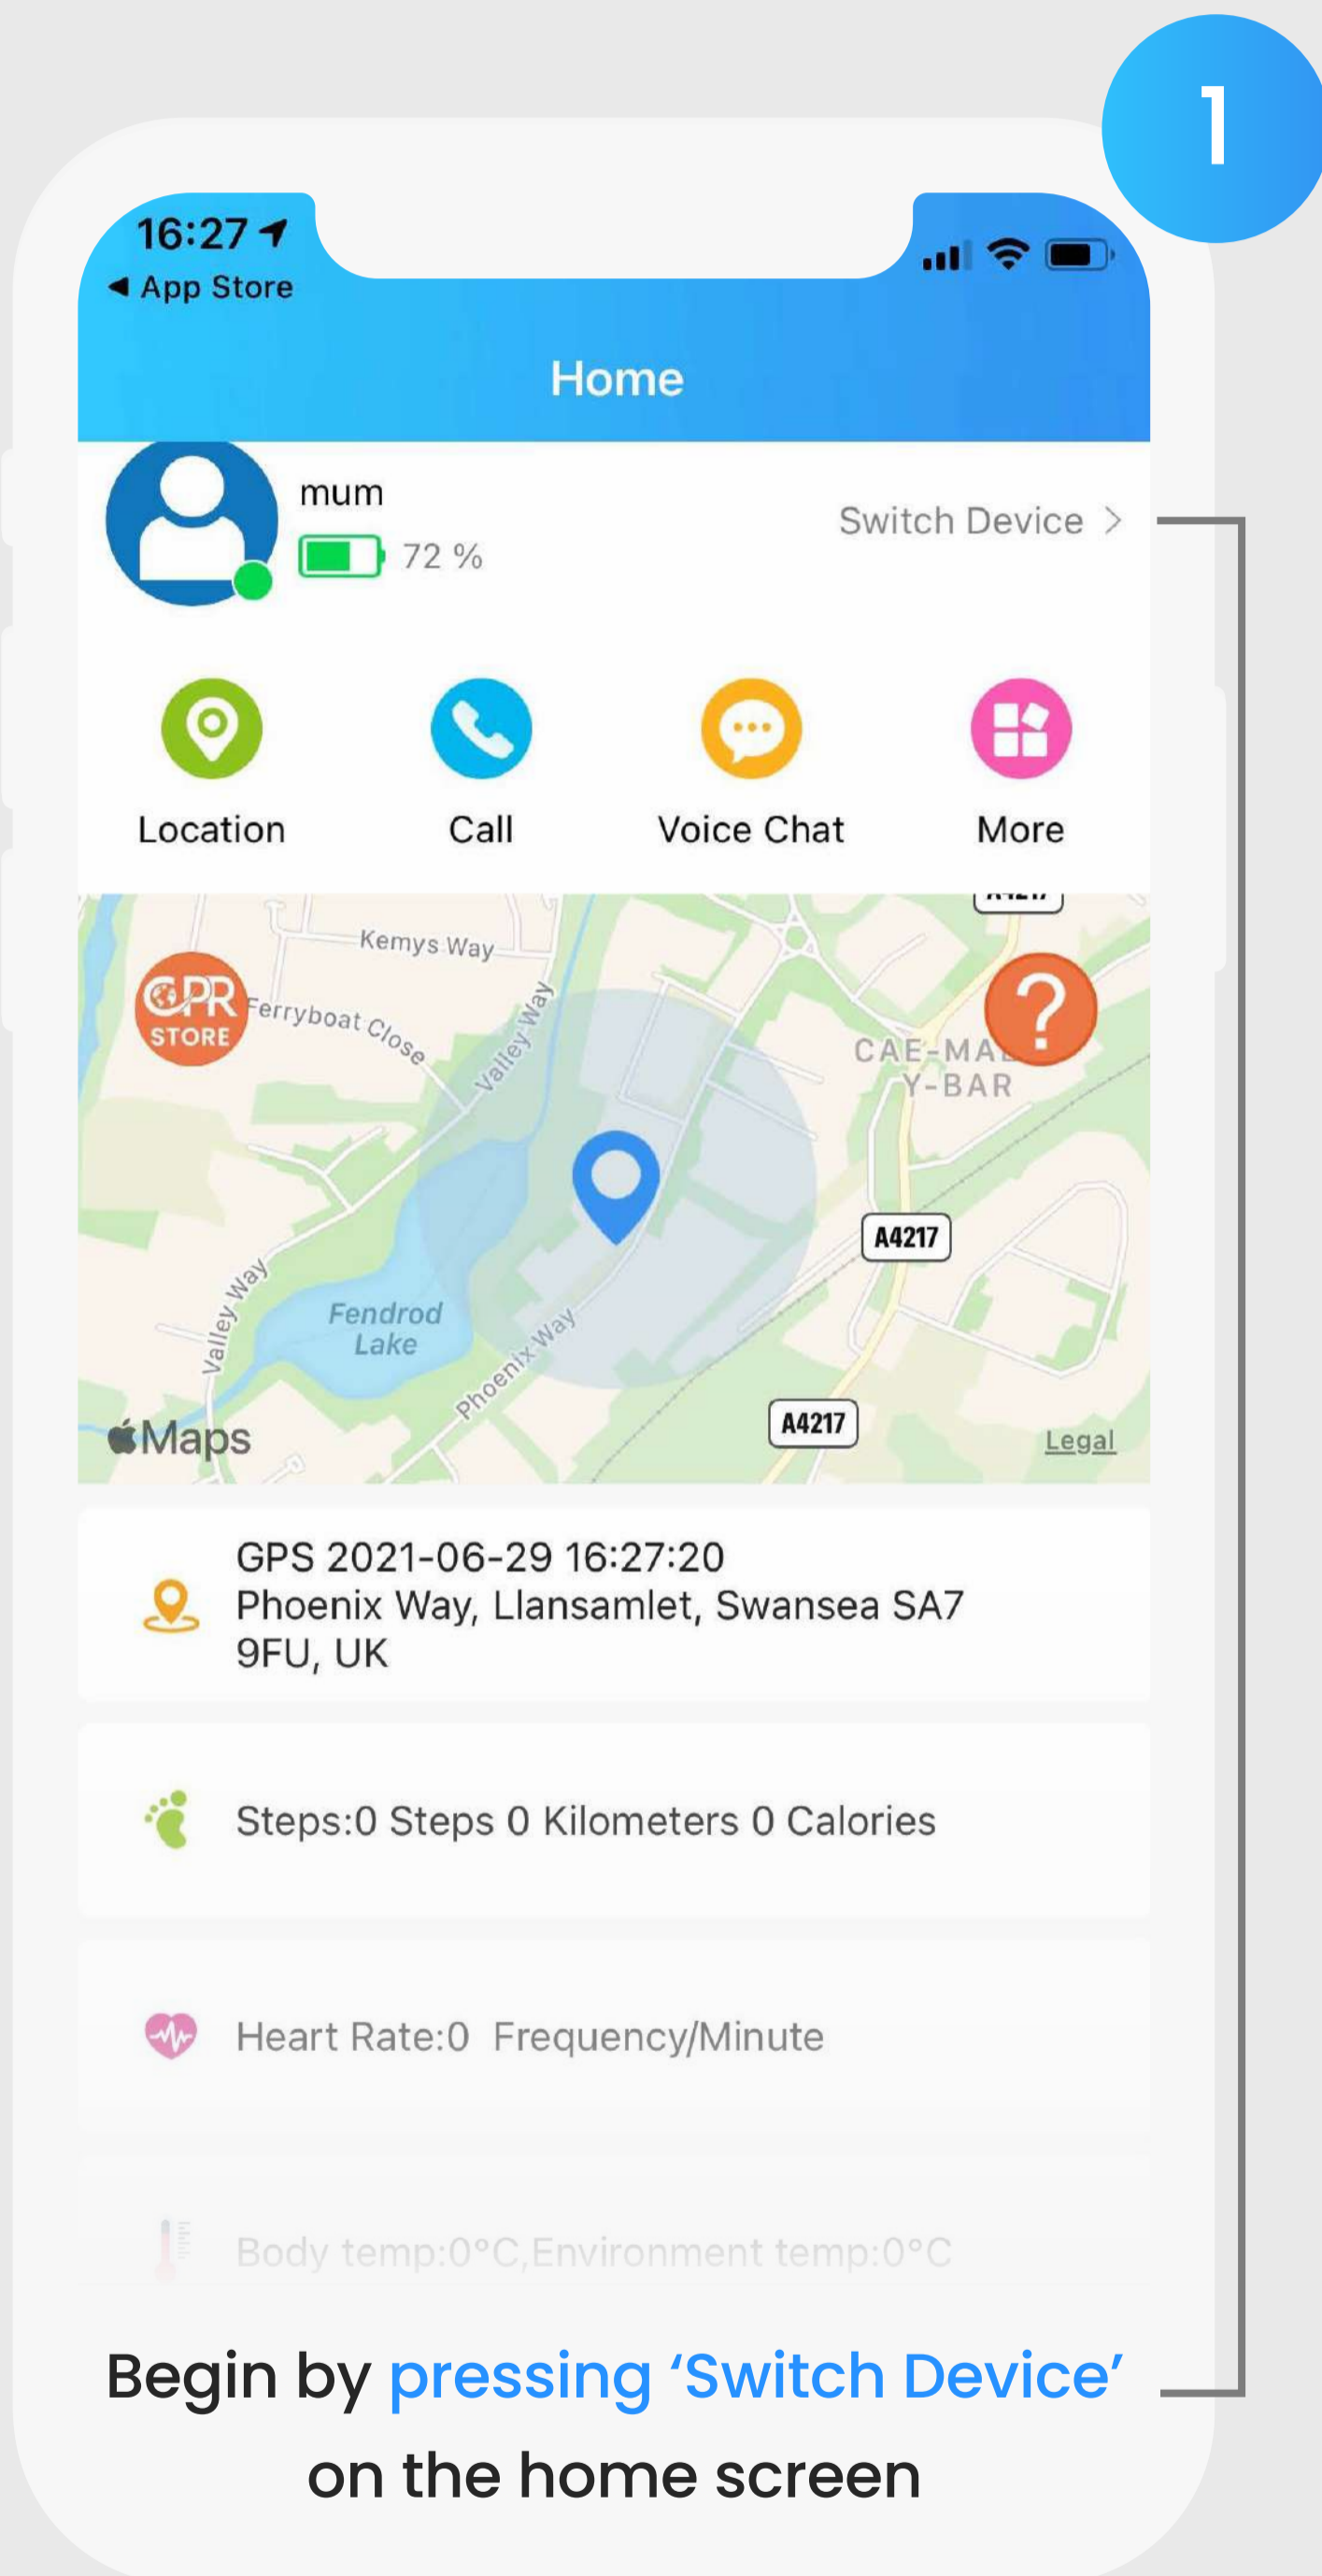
1

16:27
◀ App Store

Home

mum
72 %
Switch Device >

Location
Call
Voice Chat
More

Kemys Way
CPR STORE
Ferryboat Close
Valley Way
CAE-MA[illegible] Y-BAR
A4217
Valley Way
Fendrod Lake
Phoenix Way
A4217
Maps
Legal

GPS 2021-06-29 16:27:20
Phoenix Way, Llansamlet, Swansea SA7 9FU, UK

Steps:0 Steps 0 Kilometers 0 Calories

Heart Rate:0 Frequency/Minute

Body temp:0°C,Environment temp:0°C

Begin by pressing 'Switch Device' on the home screen